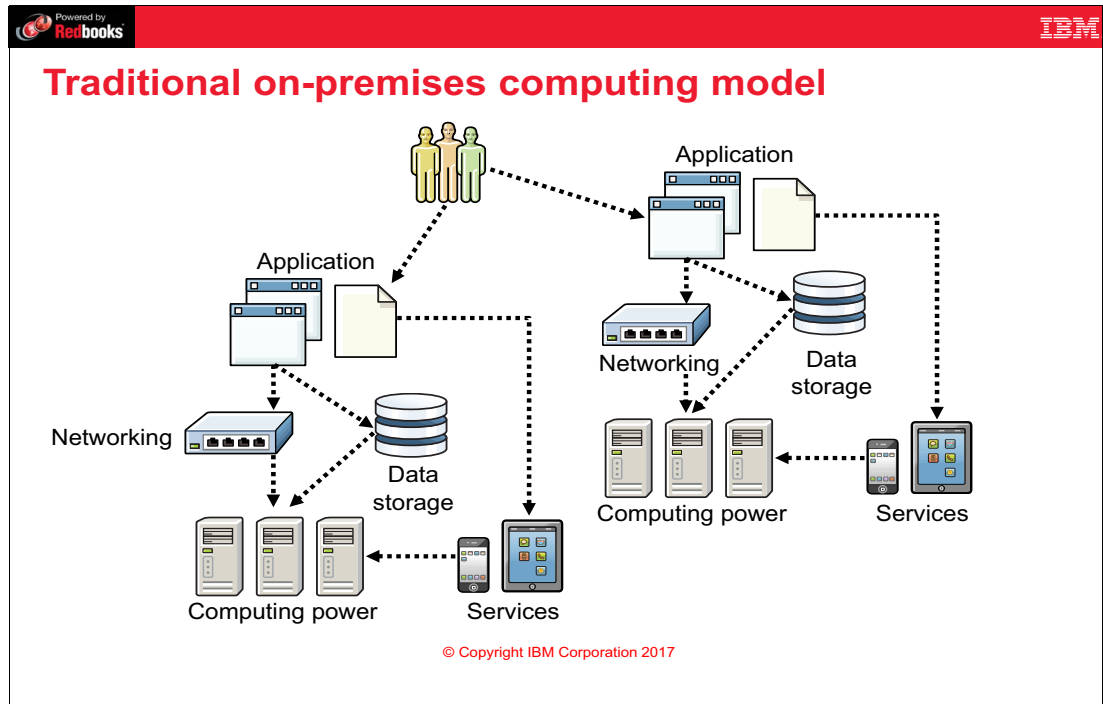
Powered by Redbooks

IBM

Traditional on-premises computing model

Application

Application

Networking

Data storage

Computing power

Services

Networking

Data storage

Computing power

Services

© Copyright IBM Corporation 2017